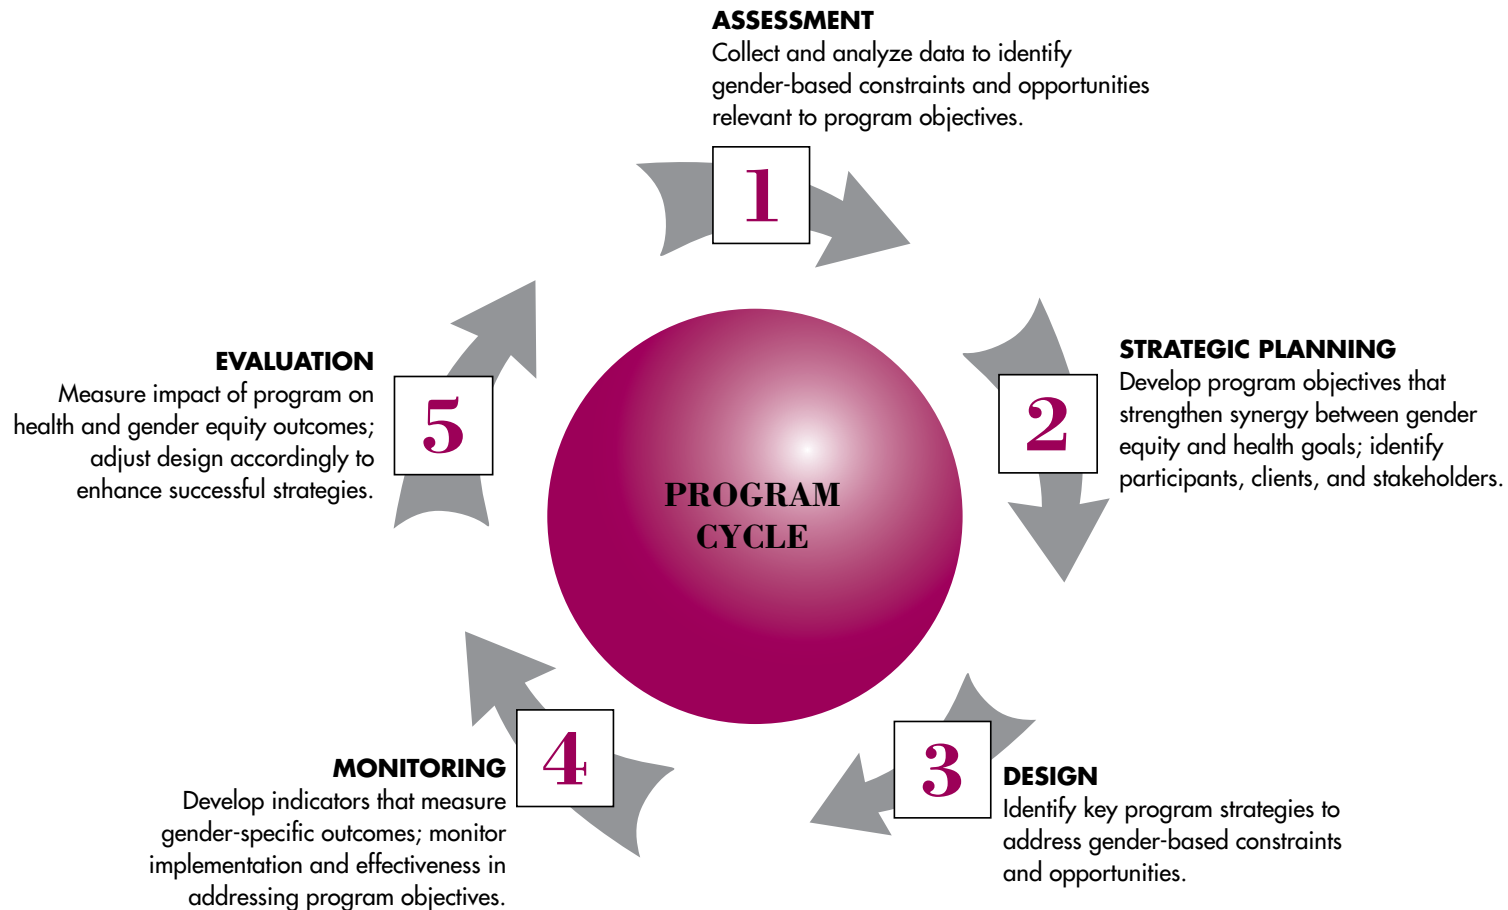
ASSESSMENT
Collect and analyze data to identify gender-based constraints and opportunities relevant to program objectives.

1

STRATEGIC PLANNING
Develop program objectives that strengthen synergy between gender equity and health goals; identify participants, clients, and stakeholders.

2

EVALUATION
Measure impact of program on health and gender equity outcomes; adjust design accordingly to enhance successful strategies.

5

PROGRAM CYCLE

3

DESIGN
Identify key program strategies to address gender-based constraints and opportunities.

4

MONITORING
Develop indicators that measure gender-specific outcomes; monitor implementation and effectiveness in addressing program objectives.